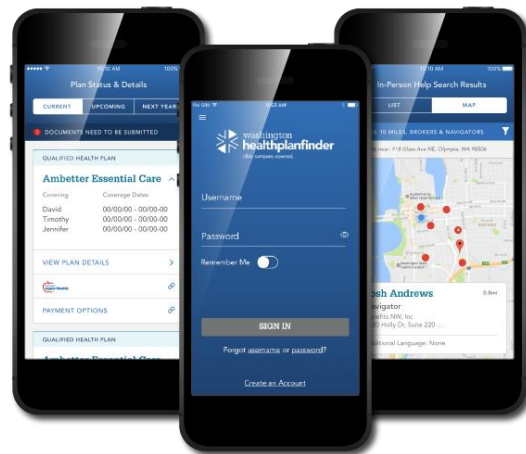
9:10 AM
100%
Plan Status & Details
CURRENT
UPCOMING
NEXT YEAR
DOCUMENTS NEED TO BE SUBMITTED
QUALIFIED HEALTH PLAN
Ambetter Essential Care
Covering
Coverage Dates
David
00/00/00 - 00/00-00
Trmothy
00/00/00 - 00/00-00
Jennifer
00/00/00 - 00/00-00
VIEW PLAN DETAILS
PAYMENT OPTIONS
QUALIFIED HEALTH PLAN
Ambetter Essential Care

9:52 AM
washington healthplanfinder
Username
Password
Remember Me
SIGN IN
Forgot username or password?
Create an Account

10:10 AM
100%
In-Person Help Search Results
LIST
MAP
10 MILES, BROKERS & NAVIGATORS
918 Glass Ave NE, Olympia, WA 98506
Josh Andrews
0.8mi
Navigator
Benefits NW, Inc
Holly Dr, Suite 220
Additional Language: None